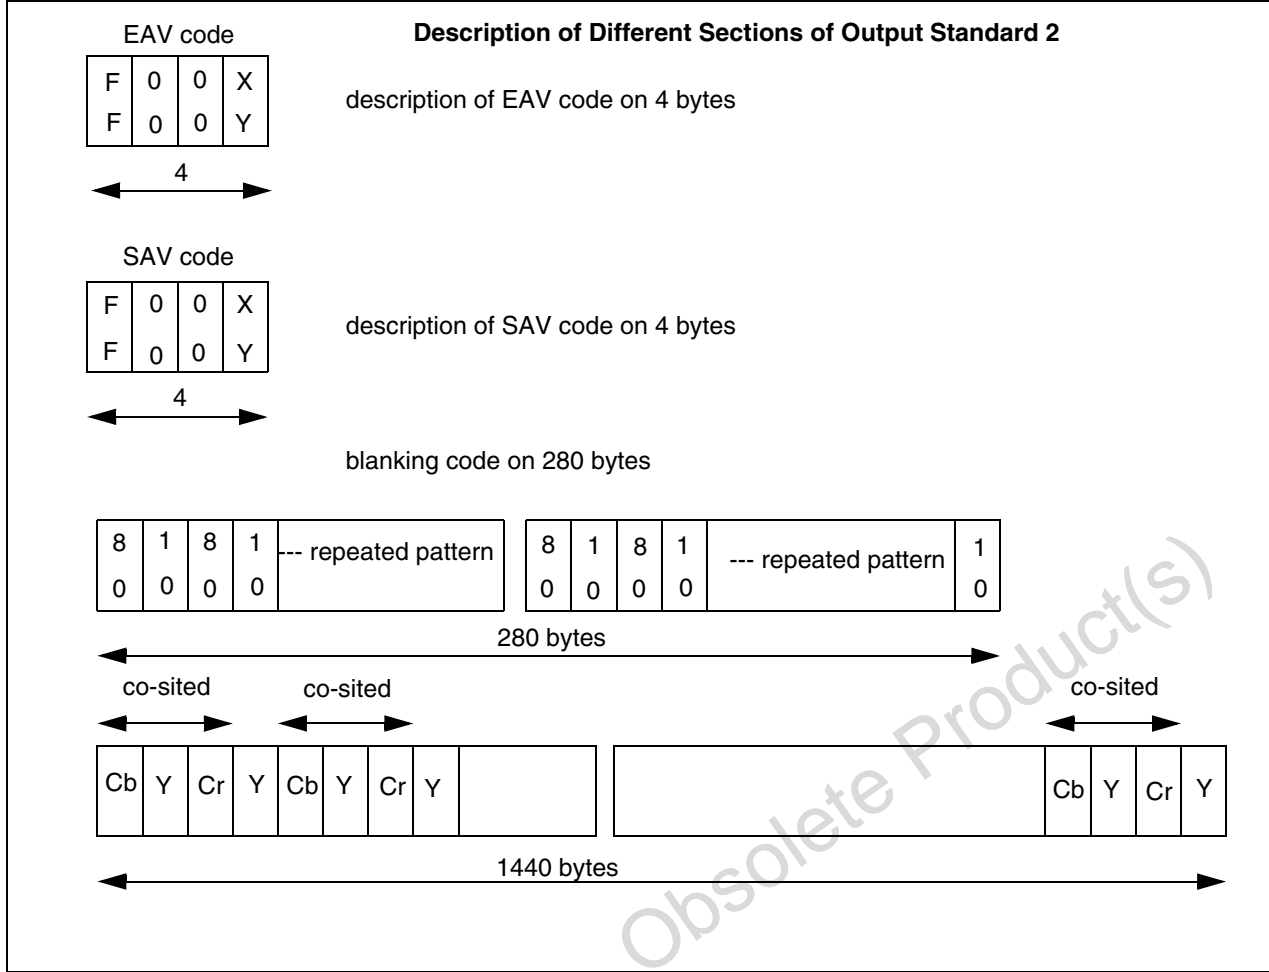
Description of Different Sections of Output Standard 2

EAV code

| F<br>F | 0<br>0 | 0<br>0 | X<br>Y |
|---|---|---|---|

4

description of EAV code on 4 bytes

SAV code

| F<br>F | 0<br>0 | 0<br>0 | X<br>Y |
|---|---|---|---|

4

description of SAV code on 4 bytes

blanking code on 280 bytes

| 8<br>0 | 1<br>0 | 8<br>0 | 1<br>0 | --- repeated pattern |
|---|---|---|---|---|

| 8<br>0 | 1<br>0 | 8<br>0 | 1<br>0 | --- repeated pattern | 1<br>0 |
|---|---|---|---|---|---|

280 bytes

co-sited co-sited co-sited

| Cb | Y | Cr | Y | Cb | Y | Cr | Y | |
|---|---|---|---|---|---|---|---|---|

| | Cb | Y | Cr | Y |
|---|---|---|---|---|

1440 bytes

Obsolete Product(s)